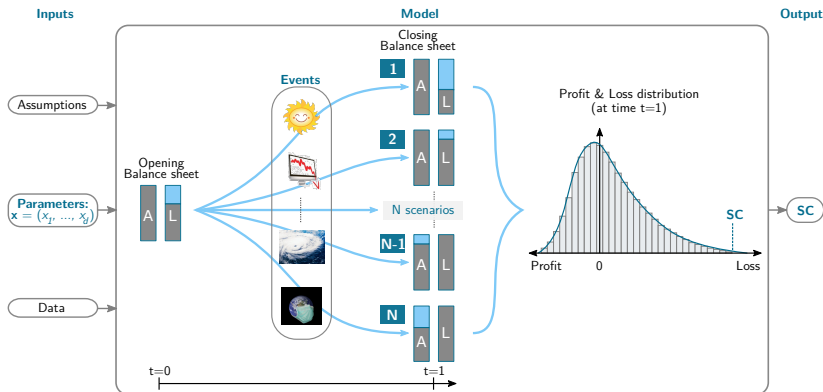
Inputs

Model

Output

Assumptions

Parameters:
$\mathbf{x} = (x_1, \ldots, x_d)$

Data

Opening Balance sheet

A L

Events

Closing Balance sheet

1
A L

2
A L

N scenarios

N-1
A L

N
A L

Profit & Loss distribution (at time t=1)

SC

Profit 0 Loss

SC

t=0

t=1